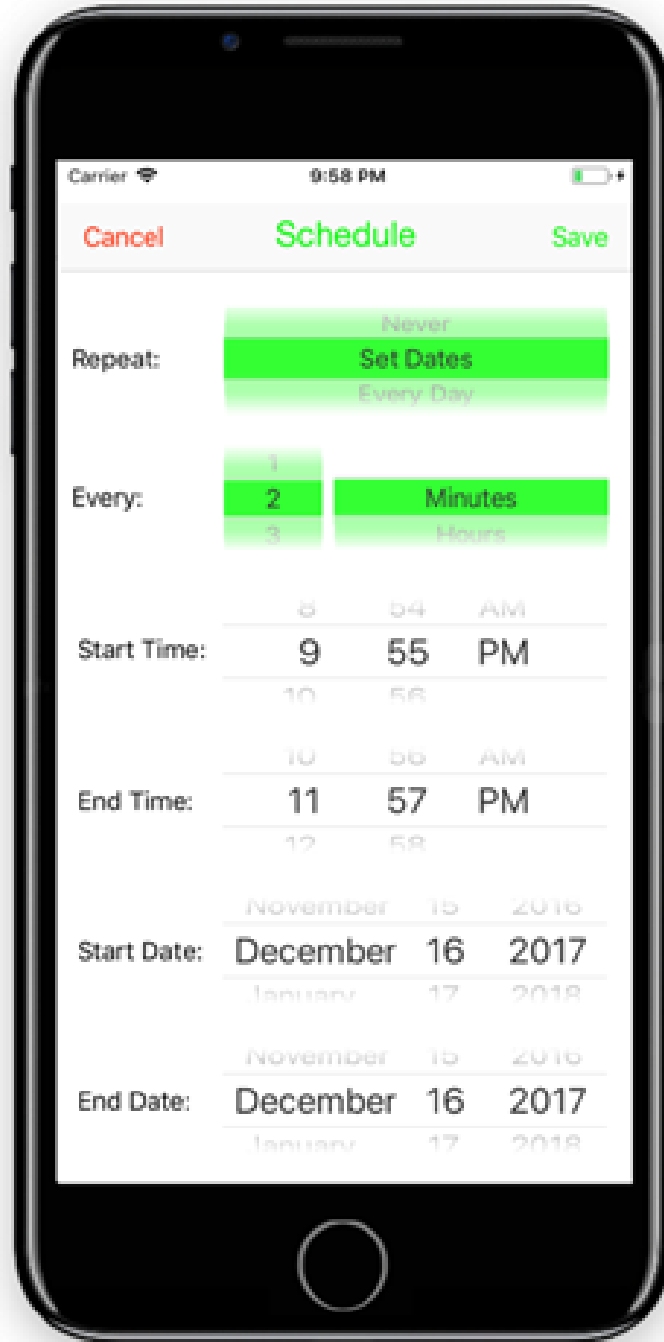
Carrier 9:58 PM

Cancel Schedule Save

Never
Repeat: Set Dates
Every Day

1
Every: 2 Minutes
3 Hours

8 54 AM
Start Time: 9 55 PM
10 56

10 56 AM
End Time: 11 57 PM
12 58

November 15 2016
Start Date: December 16 2017
January 17 2018

November 15 2016
End Date: December 16 2017
January 17 2018